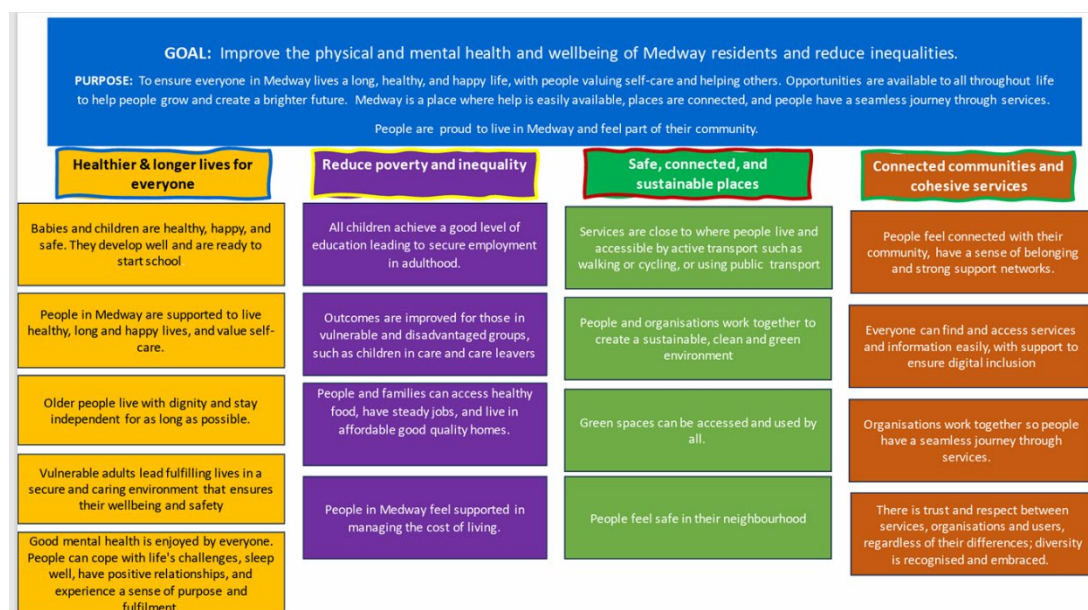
GOAL: Improve the physical and mental health and wellbeing of Medway residents and reduce inequalities.

PURPOSE: To ensure everyone in Medway lives a long, healthy, and happy life, with people valuing self-care and helping others. Opportunities are available to all throughout life to help people grow and create a brighter future. Medway is a place where help is easily available, places are connected, and people have a seamless journey through services.

People are proud to live in Medway and feel part of their community.

Healthier & longer lives for everyone

Babies and children are healthy, happy, and safe. They develop well and are ready to start school

People in Medway are supported to live healthy, long and happy lives, and value self-care.

Older people live with dignity and stay independent for as long as possible.

Vulnerable adults lead fulfilling lives in a secure and caring environment that ensures their wellbeing and safety

Good mental health is enjoyed by everyone. People can cope with life's challenges, sleep well, have positive relationships, and experience a sense of purpose and fulfilment

Reduce poverty and inequality

All children achieve a good level of education leading to secure employment in adulthood.

Outcomes are improved for those in vulnerable and disadvantaged groups, such as children in care and care leavers

People and families can access healthy food, have steady jobs, and live in affordable good quality homes.

People in Medway feel supported in managing the cost of living.

Safe, connected, and sustainable places

Services are close to where people live and accessible by active transport such as walking or cycling, or using public transport

People and organisations work together to create a sustainable, clean and green environment

Green spaces can be accessed and used by all.

People feel safe in their neighbourhood

Connected communities and cohesive services

People feel connected with their community, have a sense of belonging and strong support networks.

Everyone can find and access services and information easily, with support to ensure digital inclusion

Organisations work together so people have a seamless journey through services.

There is trust and respect between services, organisations and users, regardless of their differences; diversity is recognised and embraced.